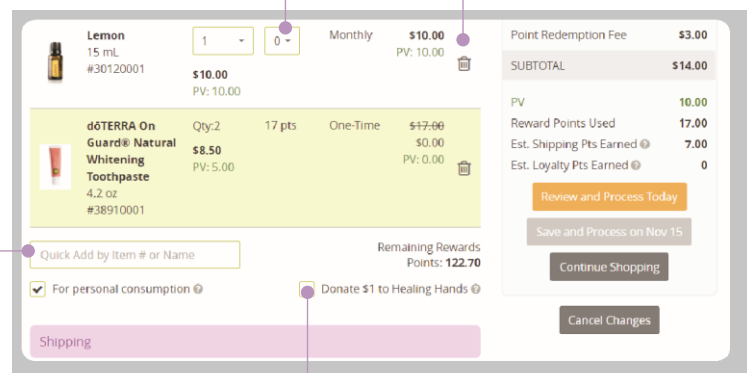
Lemon
15 mL
#30120001

1

0

Monthly

$10.00
PV: 10.00

$10.00
PV: 10.00

dōTERRA On Guard® Natural Whitening Toothpaste
4.2 oz
#38910001

Qty:2

17 pts

One-Time

~~$17.00~~
$0.00
PV: 0.00

$8.50
PV: 5.00

Quick Add by Item # or Name

Remaining Rewards Points: 122.70

For personal consumption

Donate $1 to Healing Hands

Shipping

| Point Redemption Fee | $3.00 |
|---|---|
| SUBTOTAL | $14.00 |
| PV | 10.00 |
| Reward Points Used | 17.00 |
| Est. Shipping Pts Earned | 7.00 |
| Est. Loyalty Pts Earned | 0 |

Review and Process Today

Save and Process on Nov 15

Continue Shopping

Cancel Changes